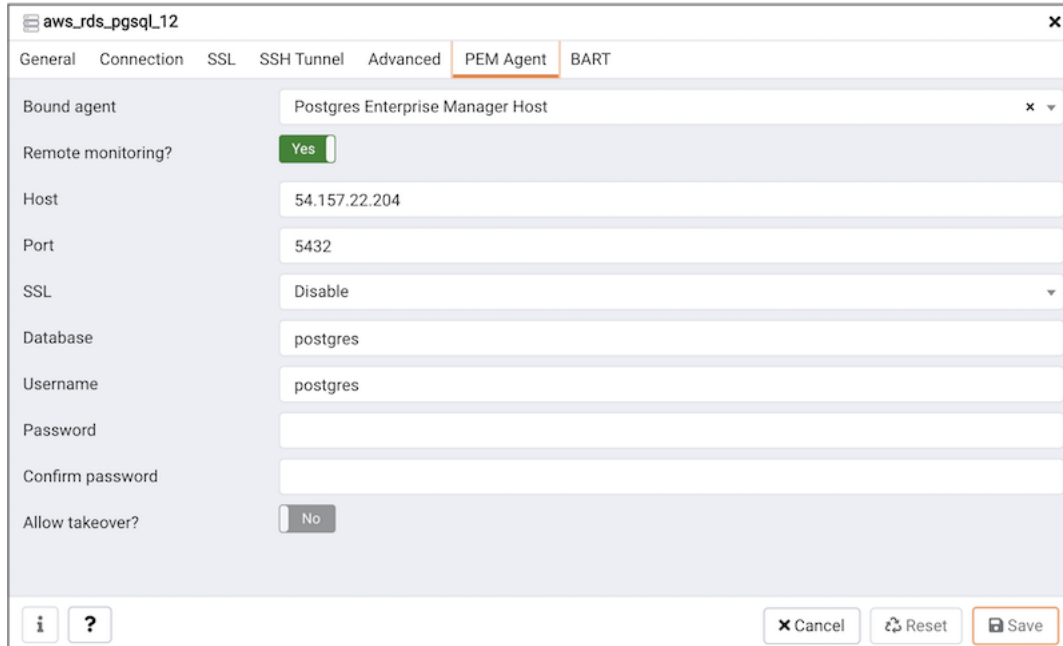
aws_rds_pgsql_12

×

General Connection SSL SSH Tunnel Advanced PEM Agent BART

Bound agent
Postgres Enterprise Manager Host
×

Remote monitoring?
Yes

Host
54.157.22.204

Port
5432

SSL
Disable

Database
postgres

Username
postgres

Password

Confirm password

Allow takeover?
No

i ?

× Cancel Reset Save